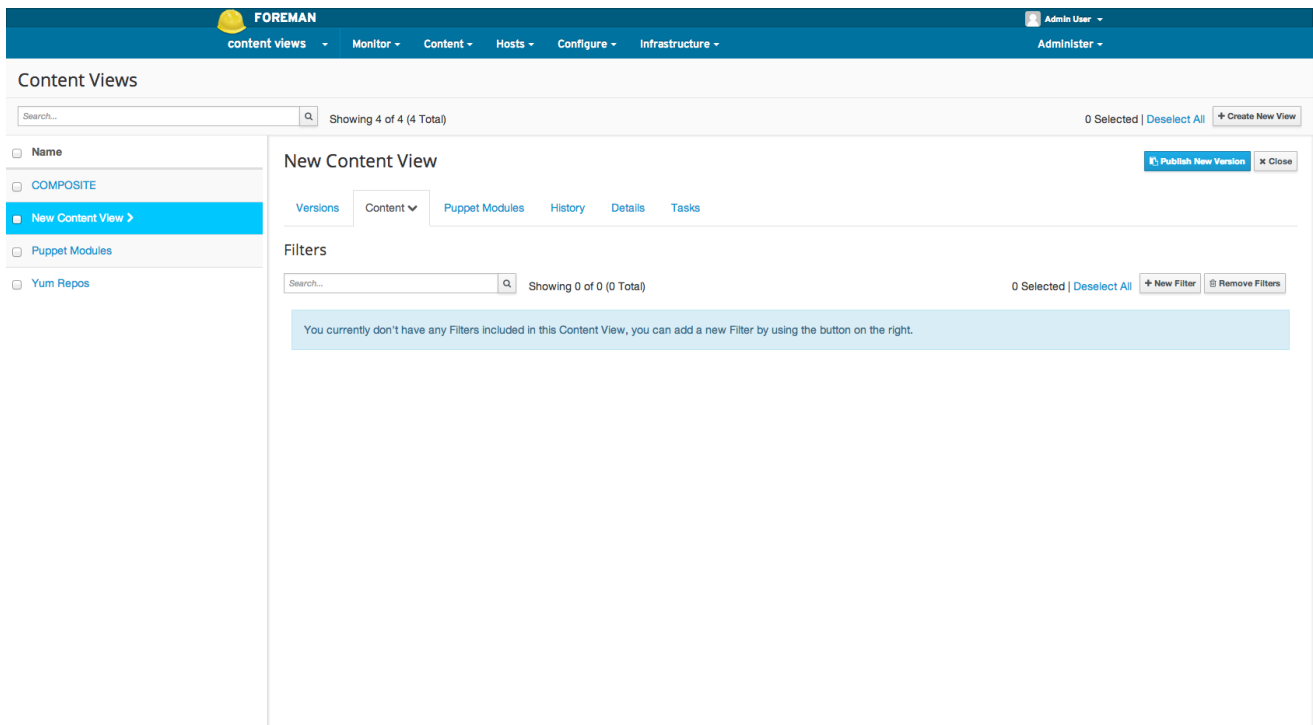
FOREMAN

Admin User

content views Monitor Content Hosts Configure Infrastructure Administer

Content Views

Search...

Showing 4 of 4 (4 Total)

0 Selected | Deselect All

+ Create New View

Name

COMPOSITE

New Content View >

Puppet Modules

Yum Repos

New Content View

Publish New Version

× Close

Versions Content Puppet Modules History Details Tasks

Filters

Search...

Showing 0 of 0 (0 Total)

0 Selected | Deselect All

+ New Filter

Remove Filters

You currently don't have any Filters included in this Content View, you can add a new Filter by using the button on the right.